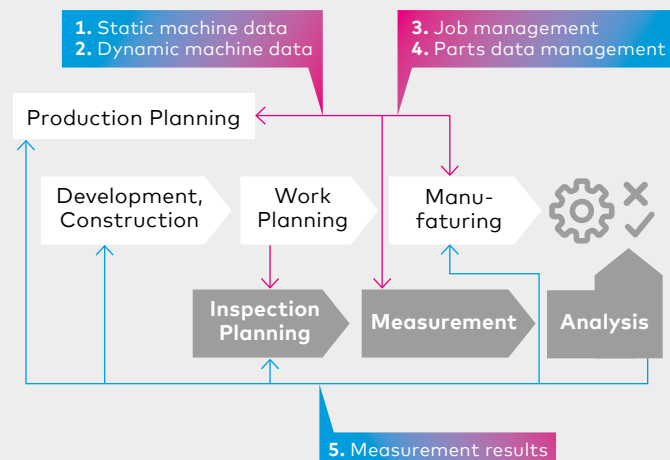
**1.** Static machine data
**2.** Dynamic machine data

**3.** Job management
**4.** Parts data management

Production Planning

Development, Construction

Work Planning

Manufaturing

Inspection Planning

Measurement

Analysis

**5.** Measurement results